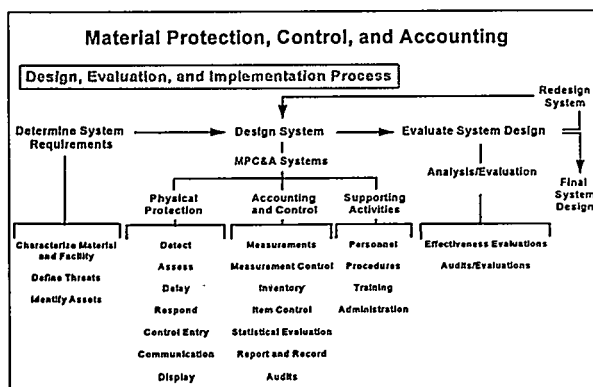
Material Protection, Control, and Accounting

Design, Evaluation, and Implementation Process

Redesign System

Determine System Requirements

Design System

Evaluate System Design

MPC&A Systems

Analysis/Evaluation

Final System Design

Physical Protection

Accounting and Control

Supporting Activities

Characterize Material and Facility

Define Threats

Identify Assets

Detect

Assess

Delay

Respond

Control Entry

Communication

Display

Measurements

Measurement Control

Inventory

Item Control

Statistical Evaluation

Report and Record

Audits

Personnel

Procedures

Training

Administration

Effectiveness Evaluations

Audits/Evaluations